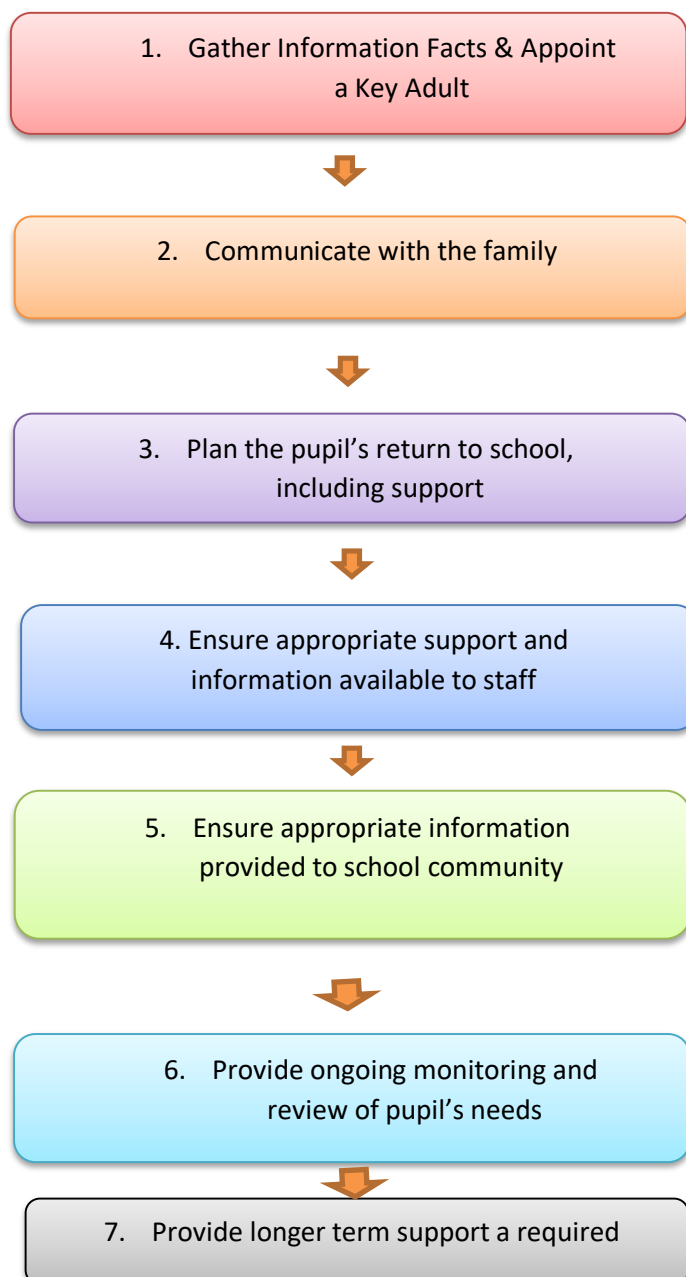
1. Gather Information Facts & Appoint a Key Adult

2. Communicate with the family

3. Plan the pupil’s return to school, including support

4. Ensure appropriate support and information available to staff

5. Ensure appropriate information provided to school community

6. Provide ongoing monitoring and review of pupil’s needs

7. Provide longer term support a required